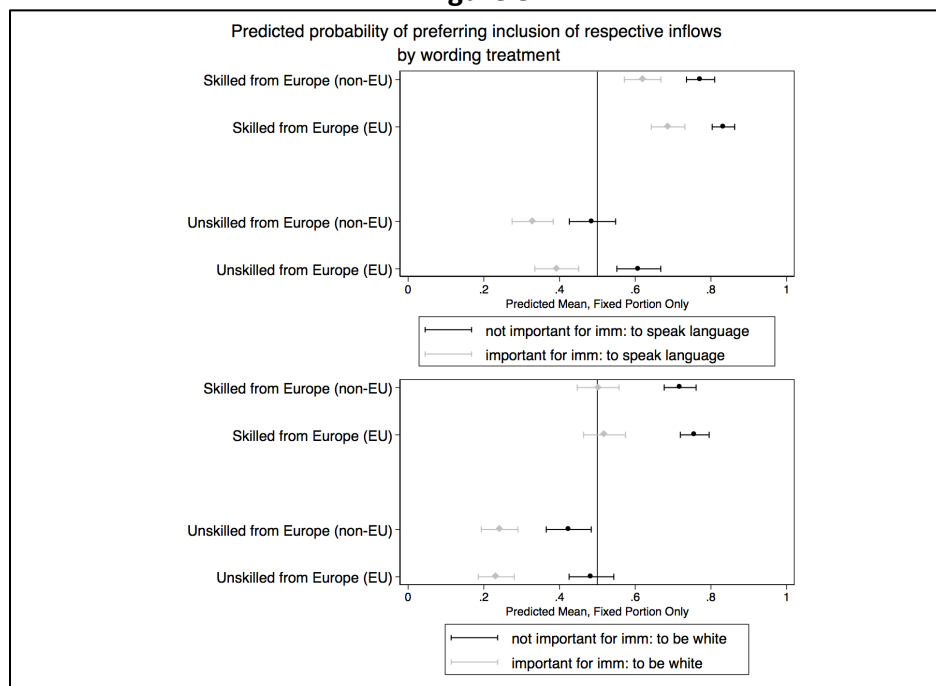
Predicted probability of preferring inclusion of respective inflows by wording treatment

Skilled from Europe (non-EU)
Skilled from Europe (EU)
Unskilled from Europe (non-EU)
Unskilled from Europe (EU)
0 .2 .4 .6 .8 1
Predicted Mean, Fixed Portion Only

not important for imm: to speak language
important for imm: to speak language

Skilled from Europe (non-EU)
Skilled from Europe (EU)
Unskilled from Europe (non-EU)
Unskilled from Europe (EU)
0 .2 .4 .6 .8 1
Predicted Mean, Fixed Portion Only

not important for imm: to be white
important for imm: to be white